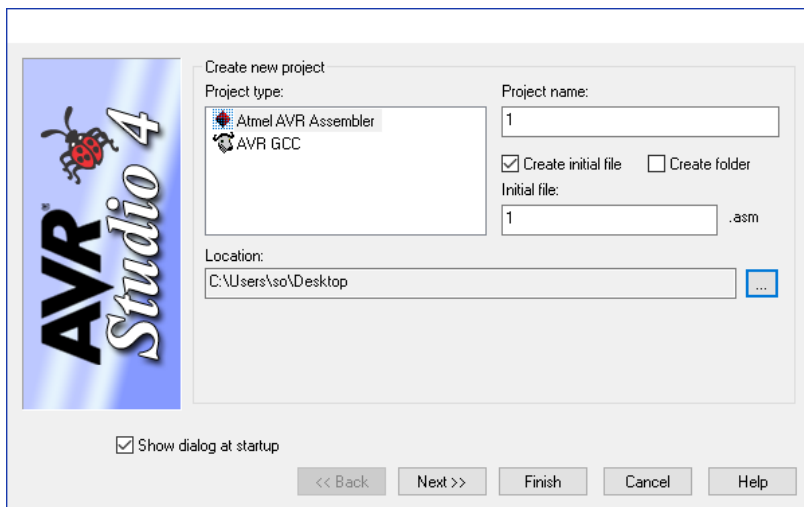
AVR Studio 4

Create new project

Project type:

Atmel AVR Assembler

AVR GCC

Project name:

1

☑ Create initial file ☐ Create folder

Initial file:

1 .asm

Location:

C:\Users\so\Desktop ...

☑ Show dialog at startup

<< Back Next >> Finish Cancel Help